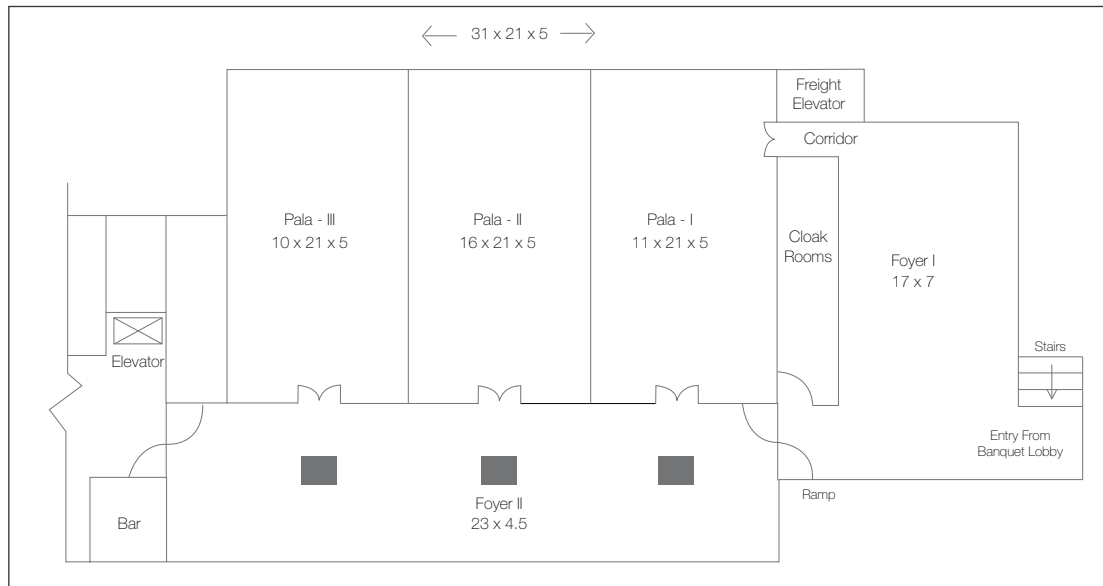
31 x 21 x 5

Freight Elevator

Corridor

Pala - III
10 x 21 x 5

Pala - II
16 x 21 x 5

Pala - I
11 x 21 x 5

Cloak Rooms

Foyer I
17 x 7

Elevator

Stairs

Entry From Banquet Lobby

Ramp

Bar

Foyer II
23 x 4.5